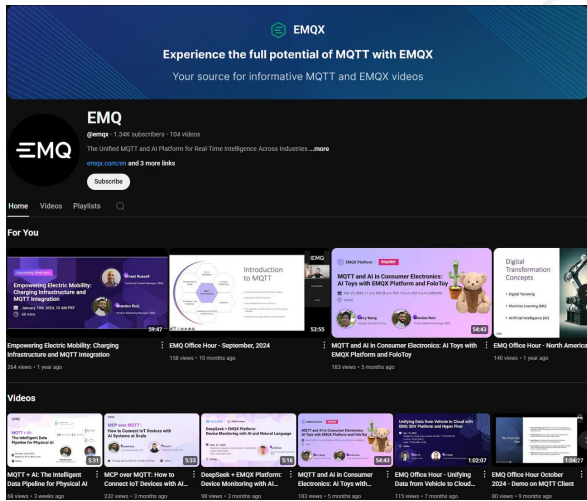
EMQX

Experience the full potential of MQTT with EMQX

Your source for informative MQTT and EMQX videos

EMQ

EMQ

@emqx · 1.34K subscribers · 104 videos

The Unified MQTT and AI Platform for Real-Time Intelligence Across Industries ...more

emqx.com/en and 3 more links

Subscribe

Home Videos Playlists

For You

Upcoming Webinar

Empowering Electric Mobility: Charging Infrastructure and MQTT Integration

January 10th 2024, 10 AM PST

60 mins

Ernest Russell

Brandon Ruiz

59:47

Empowering Electric Mobility: Charging Infrastructure and MQTT Integration

264 views • 1 year ago

Introduction to MQTT

53:55

EMQ Office Hour - September, 2024

158 views • 10 months ago

EMQX Platform

MQTT and AI in Consumer Electronics: AI Toys with EMQX Platform and FoloToy

54:43

MQTT and AI in Consumer Electronics: AI Toys with EMQX Platform and FoloToy

183 views • 5 months ago

Digital Transformation Concepts

Digital Twinning

Machine Learning (ML)

Artificial Intelligence (AI)

EMQ Office Hour - North America

140 views • 1 year ago

Videos

MQTT + AI

The Intelligent Data Pipeline for Physical AI

5:31

MQTT + AI: The Intelligent Data Pipeline for Physical AI

58 views • 3 weeks ago

MCP over MQTT

How to Connect IoT Devices with AI Systems at Scale

5:33

MCP over MQTT: How to Connect IoT Devices with AI Systems at Scale

232 views • 3 months ago

DeepSeek + EMQX Platform: Device Monitoring with AI and Natural Language

5:16

DeepSeek + EMQX Platform: Device Monitoring with AI...

98 views • 3 months ago

MQTT and AI in Consumer Electronics: AI Toys with EMQX Platform and FoloToy

54:43

MQTT and AI in Consumer Electronics: AI Toys with...

183 views • 5 months ago

Unifying Data from Vehicle to Cloud with EMQ SDV Platform and Hyper Flow

1:02:07

EMQ Office Hour - Unifying Data from Vehicle to Cloud...

115 views • 7 months ago

1:04:27

EMQ Office Hour October 2024 - Demo on MQTT Client

60 views • 9 months ago